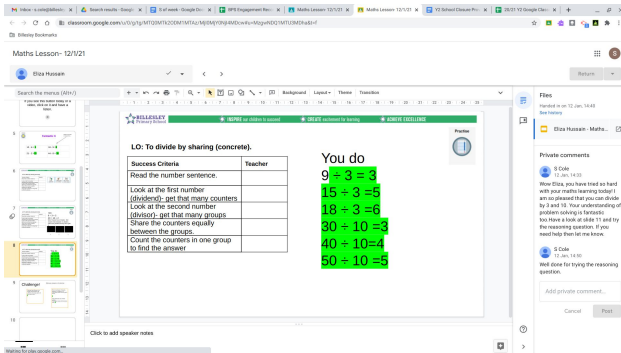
Inbox - s.cole@billesle... | Search results - Google... | 0 of week - Google Do... | BPS Engagement Repo... | Maths Lesson 12/1/21 | Maths Lesson 12/1/21 | Y2 Select Clause Pra... | 20/21 Y2 Google Clas...

classroom.google.com/u/0/g/tg/MTI0MTk2ODM1MTAz/MjI0MjY0NjI4MDcwIiv=MjcwNDQ1MTU3MDha&t=f

Billesley Bookmarks

Maths Lesson- 12/1/21

Eliza Hussain

Return

Search the menus (Alt+/)

Background Layout Theme Transition

BILLESLEY Primary School

INSPIRE our children to succeed | CREATE excitement for learning | ACHIEVE EXCELLENCE

Practice

LO: To divide by sharing (concrete).

| Success Criteria | Teacher |
|---|---|
| Read the number sentence. | |
| Look at the first number (dividend)- get that many counters | |
| Look at the second number (divisor)- get that many groups | |
| Share the counters equally between the groups. | |
| Count the counters in one group to find the answer | |

You do

9 ÷ 3 = 3

15 ÷ 3 =5

18 ÷ 3 =6

30 ÷ 10 =3

40 ÷ 10=4

50 ÷ 10 =5

Challenge!

Click to add speaker notes

Files

Handed in on 12 Jan, 14:48

See history

Eliza Hussain - Maths...

Private comments

S Cole
12 Jan, 14:33

Wow Eliza, you have tried so hard with your maths learning today! I am so pleased that you can divide by 3 and 10. Your understanding of problem solving is fantastic too Have a look at slide 11 and try the reasoning question. If you need help then let me know.

S Cole
12 Jan, 14:50

Well done for trying the reasoning question.

Add private comment...

Cancel Post

Waiting for play.google.com...